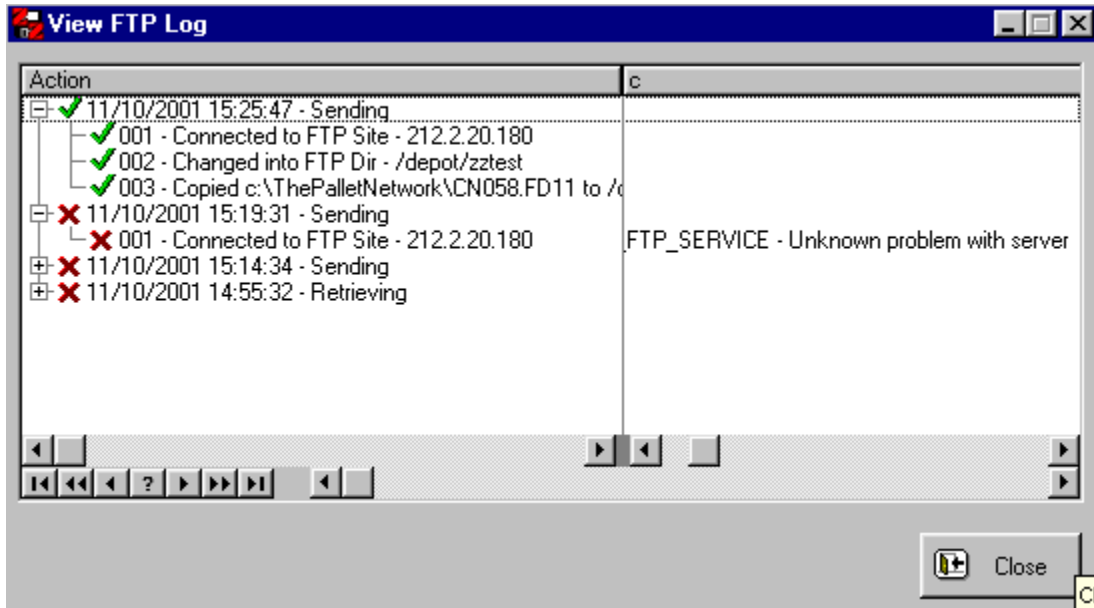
View FTP Log

| Action | c |
|---|---|
| 11/10/2001 15:25:47 - Sending | |
| 001 - Connected to FTP Site - 212.2.20.180 | |
| 002 - Changed into FTP Dir - /depot/zztest | |
| 003 - Copied c:\ThePalletNetwork\CN058.FD11 to /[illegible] | |
| 11/10/2001 15:19:31 - Sending | |
| 001 - Connected to FTP Site - 212.2.20.180 | FTP_SERVICE - Unknown problem with server |
| 11/10/2001 15:14:34 - Sending | |
| 11/10/2001 14:55:32 - Retrieving | |

?

Close

C